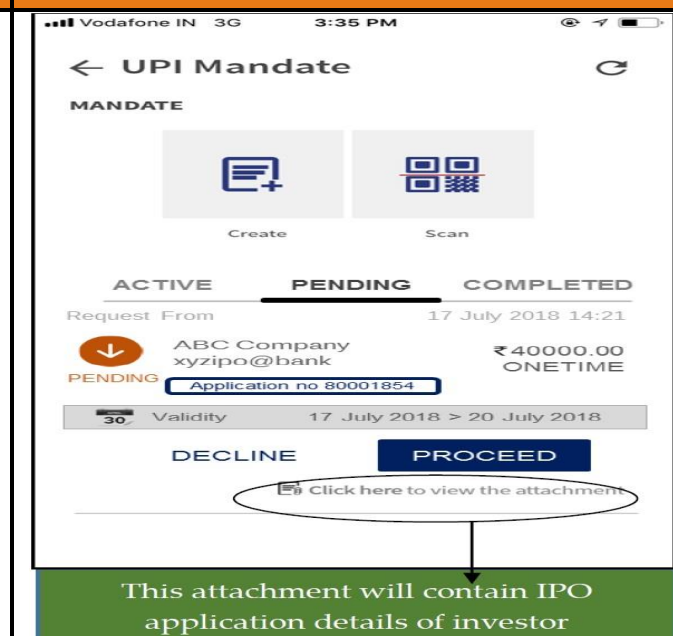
Vodafone IN 3G 3:35 PM

← UPI Mandate

MANDATE

Create

Scan

ACTIVE PENDING COMPLETED

Request From 17 July 2018 14:21

ABC Company
xyzipo@bank

₹40000.00
ONETIME

PENDING

Application no 80001854

30

Validity 17 July 2018 > 20 July 2018

DECLINE

PROCEED

Click here to view the attachment

This attachment will contain IPO application details of investor